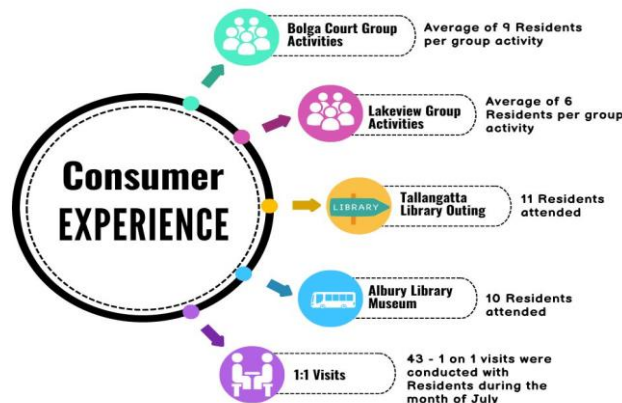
Consumer EXPERIENCE

Bolga Court Group Activities

Average of 9 Residents per group activity

Lakeview Group Activities

Average of 6 Residents per group activity

LIBRARY

Tallangatta Library Outing

11 Residents attended

Albury Library Museum

10 Residents attended

1:1 Visits

43 - 1 on 1 visits were conducted with Residents during the month of July